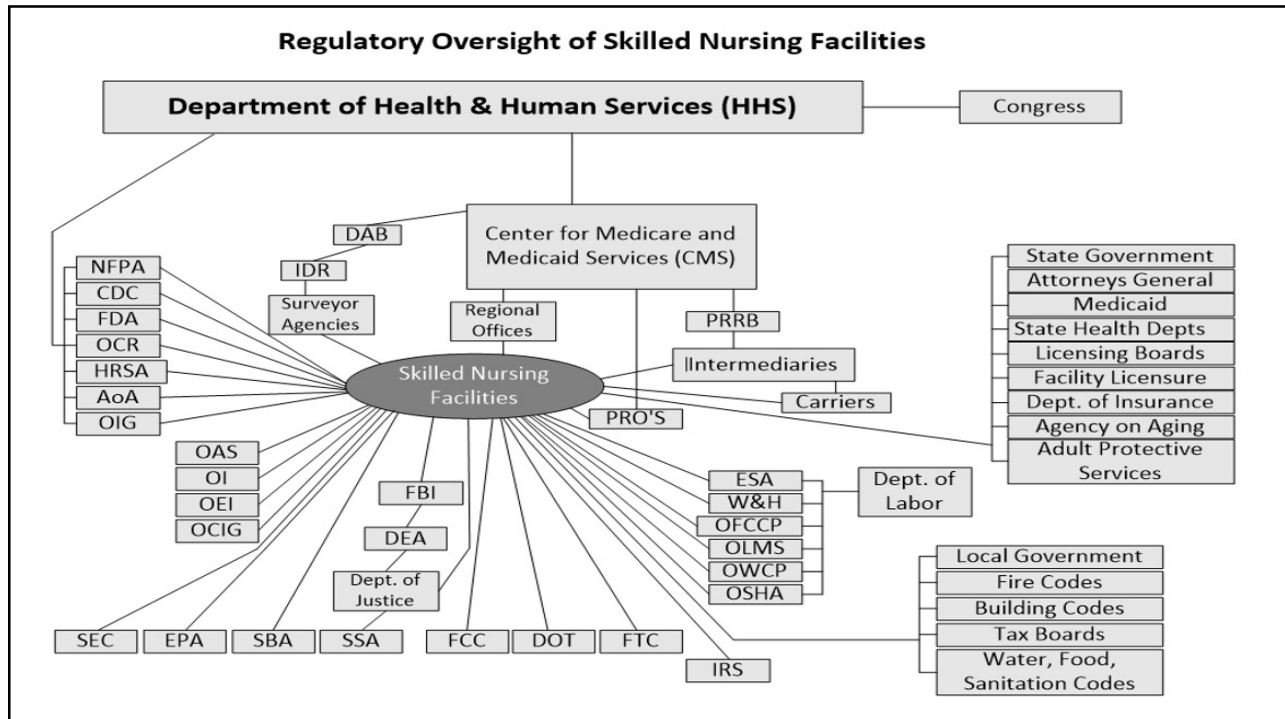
Regulatory Oversight of Skilled Nursing Facilities

Department of Health & Human Services (HHS)

Congress

DAB

IDR

Surveyor Agencies

Center for Medicare and Medicaid Services (CMS)

Regional Offices

PRRB

|Intermediaries

Carriers

PRO'S

NFPA

CDC

FDA

OCR

HRSA

AoA

OIG

Skilled Nursing Facilities

State Government

Attorneys General

Medicaid

State Health Depts

Licensing Boards

Facility Licensure

Dept. of Insurance

Agency on Aging

Adult Protective Services

OAS

OI

OEI

OCIG

FBI

DEA

Dept. of Justice

ESA

W&H

OFCCP

OLMS

OWCP

OSHA

Dept. of Labor

Local Government

Fire Codes

Building Codes

Tax Boards

Water, Food, Sanitation Codes

SEC

EPA

SBA

SSA

FCC

DOT

FTC

IRS